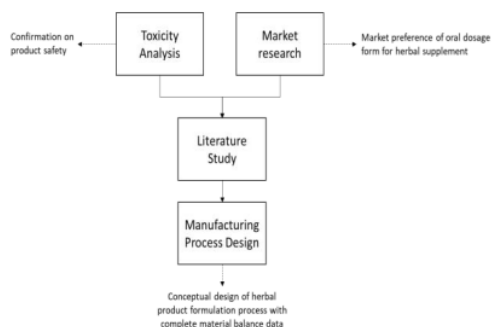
Confirmation on product safety

Toxicity Analysis

Market research

Market preference of oral dosage form for herbal supplement

Literature Study

Manufacturing Process Design

Conceptual design of herbal product formulation process with complete material balance data